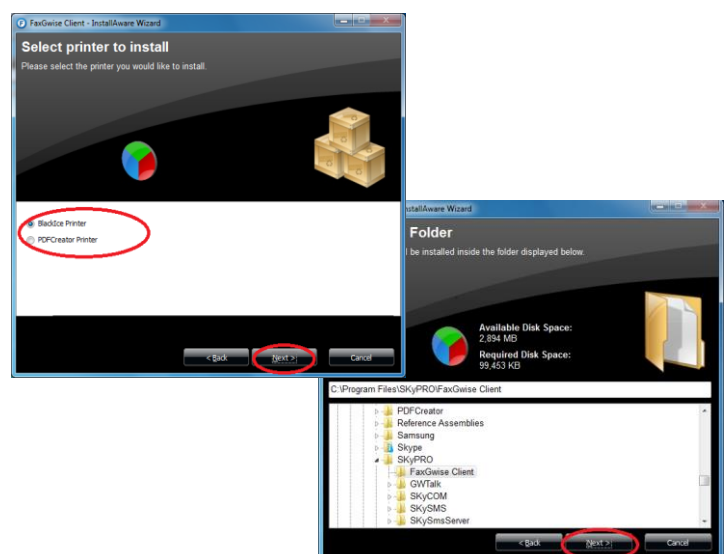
FaxGwise Client - InstallAware Wizard

Select printer to install

Please select the printer you would like to install.

BlackIce Printer

PDFCreator Printer

< Back

Next >

Cancel

InstallAware Wizard

Folder

be installed inside the folder displayed below.

Available Disk Space:
2,894 MB

Required Disk Space:
99,453 KB

C:\Program Files\SKyPRO\FaxGwise Client

PDFCreator

Reference Assemblies

Samsung

Skype

SKyPRO

FaxGwise Client

GWTalk

SKyCOM

SKySMS

SKySmsServer

< Back

Next >

Cancel